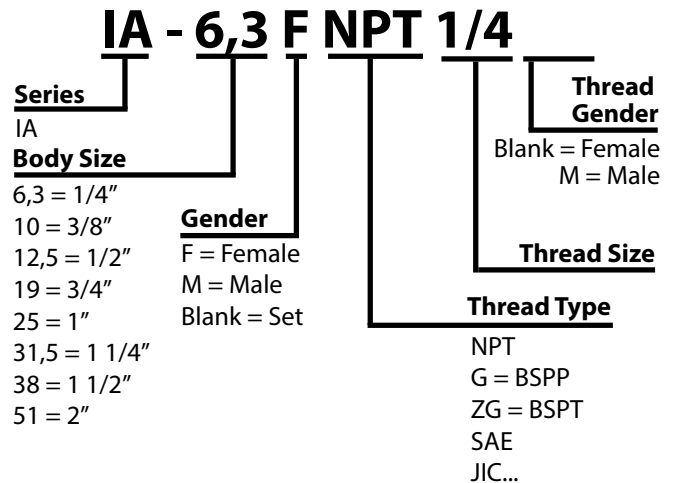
IA - 6,3 F NPT 1/4

Series
IA

Body Size
6,3 = 1/4″
10 = 3/8″
12,5 = 1/2″
19 = 3/4″
25 = 1″
31,5 = 1 1/4″
38 = 1 1/2″
51 = 2″

Gender
F = Female
M = Male
Blank = Set

Thread Gender
Blank = Female
M = Male

Thread Size

Thread Type
NPT
G = BSPP
ZG = BSPT
SAE
JIC...